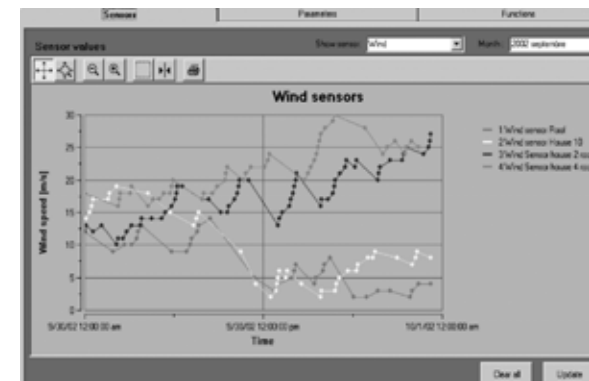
Sensors | Parameters | Functions

Sensor values

Show sensor: Wind

Month: 2002 september

Wind sensors

30
25
20
15
10
5
0

Wind speed [m/s]

9/30/02 12:00:00 am
9/30/02 12:00:00 pm
10/1/02 12:00:00 am

Time

1'Wind sensor Roof
2'Wind sensor House 10
3'Wind Sensor house 2 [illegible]
4'Wind Sensor house 4 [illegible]

Clear all

Update